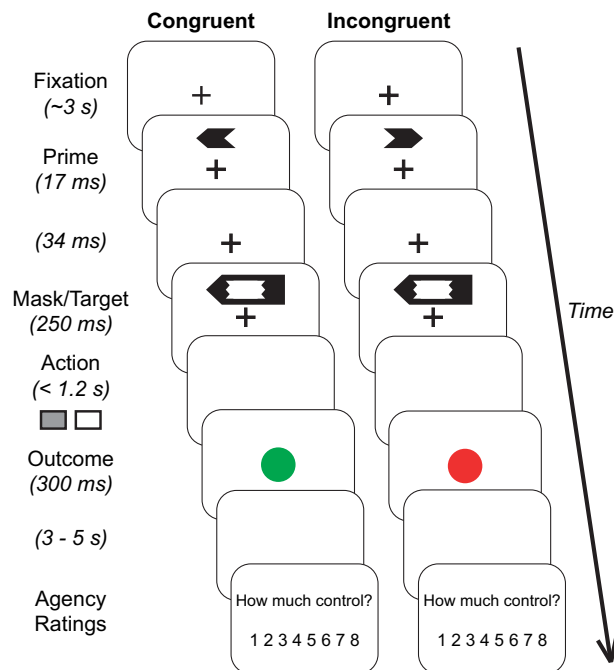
Congruent

Incongruent

Fixation
(~3 s)

Prime
(17 ms)

(34 ms)

Mask/Target
(250 ms)

Action
(< 1.2 s)

Outcome
(300 ms)

(3 - 5 s)

Agency
Ratings

Time

How much control?
1 2 3 4 5 6 7 8

How much control?
1 2 3 4 5 6 7 8